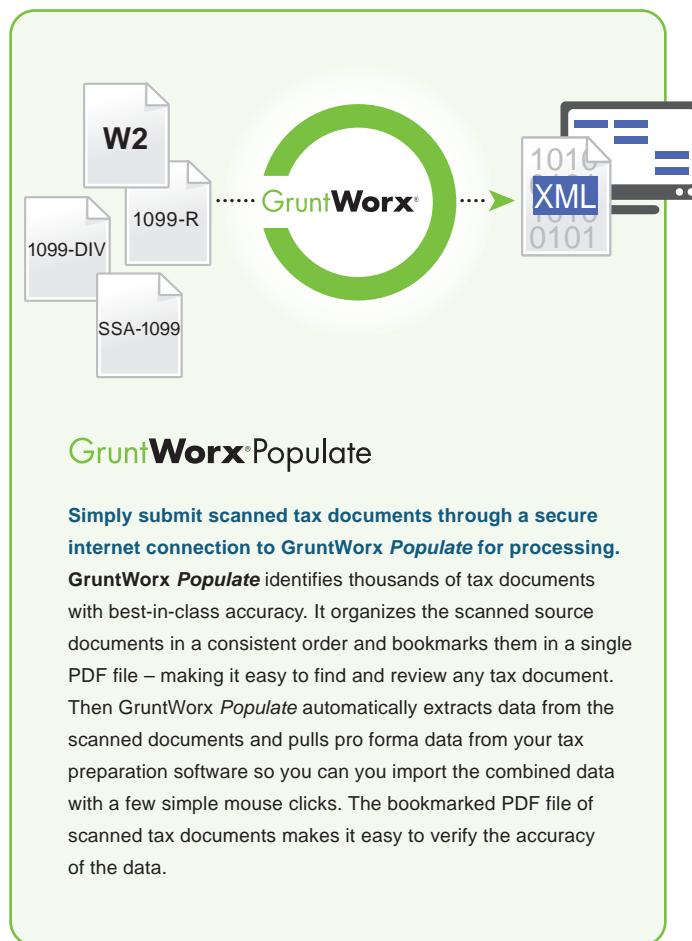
W2

1099-R

1099-DIV

SSA-1099

GruntWorx®

1010
XML
0101

GruntWorx® Populate

**Simply submit scanned tax documents through a secure internet connection to GruntWorx *Populate* for processing.** **GruntWorx *Populate*** identifies thousands of tax documents with best-in-class accuracy. It organizes the scanned source documents in a consistent order and bookmarks them in a single PDF file – making it easy to find and review any tax document. Then GruntWorx *Populate* automatically extracts data from the scanned documents and pulls pro forma data from your tax preparation software so you can you import the combined data with a few simple mouse clicks. The bookmarked PDF file of scanned tax documents makes it easy to verify the accuracy of the data.